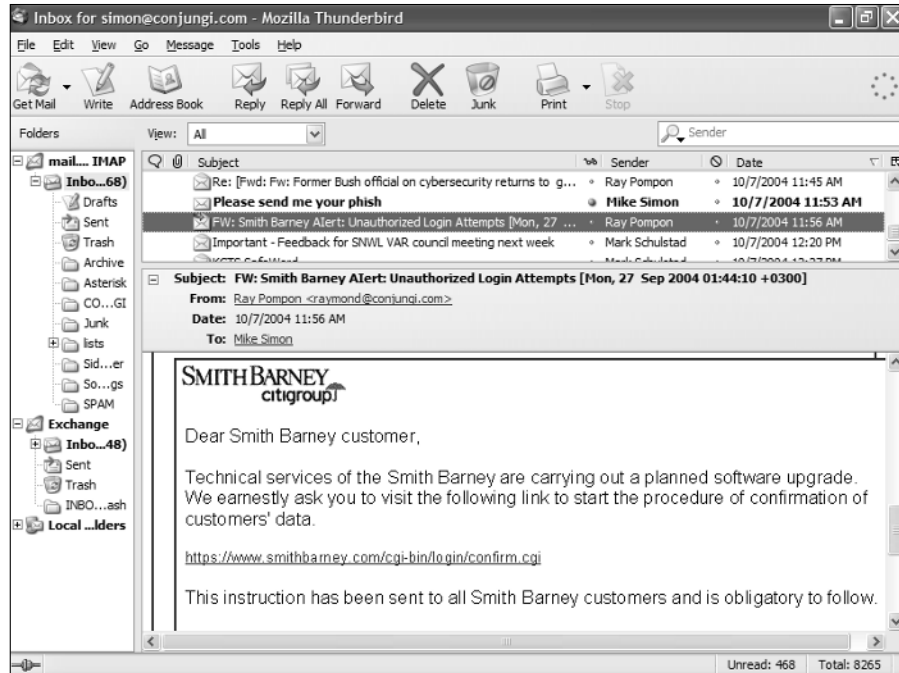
Inbox for simon@conjungi.com - Mozilla Thunderbird

File Edit View Go Message Tools Help

Get Mail Write Address Book Reply Reply All Forward Delete Junk Print Stop

Folders View: All Sender

mail.... IMAP
Inbo...68)
Drafts
Sent
Trash
Archive
Asterisk
CO...GI
Junk
lists
Sid...er
So...gs
SPAM
Exchange
Inbo...48)
Sent
Trash
INBO...ash
Local ...lders

| Subject | Sender | Date |
|---|---|---|
| Re: [Fwd: Fw: Former Bush official on cybersecurity returns to g... | Ray Pompon | 10/7/2004 11:45 AM |
| Please send me your phish | Mike Simon | 10/7/2004 11:53 AM |
| FW: Smith Barney Alert: Unauthorized Login Attempts [Mon, 27 ... | Ray Pompon | 10/7/2004 11:56 AM |
| Important - Feedback for SNWL VAR council meeting next week | Mark Schulstad | 10/7/2004 12:20 PM |

Subject: FW: Smith Barney Alert: Unauthorized Login Attempts [Mon, 27 Sep 2004 01:44:10 +0300]
From: Ray Pompon <raymond@conjungi.com>
Date: 10/7/2004 11:56 AM
To: Mike Simon

SMITH BARNEY
citigroup

Dear Smith Barney customer,

Technical services of the Smith Barney are carrying out a planned software upgrade. We earnestly ask you to visit the following link to start the procedure of confirmation of customers' data.

https://www.smithbarney.com/cgi-bin/login/confirm.cgi

This instruction has been sent to all Smith Barney customers and is obligatory to follow.

Unread: 468 Total: 8265